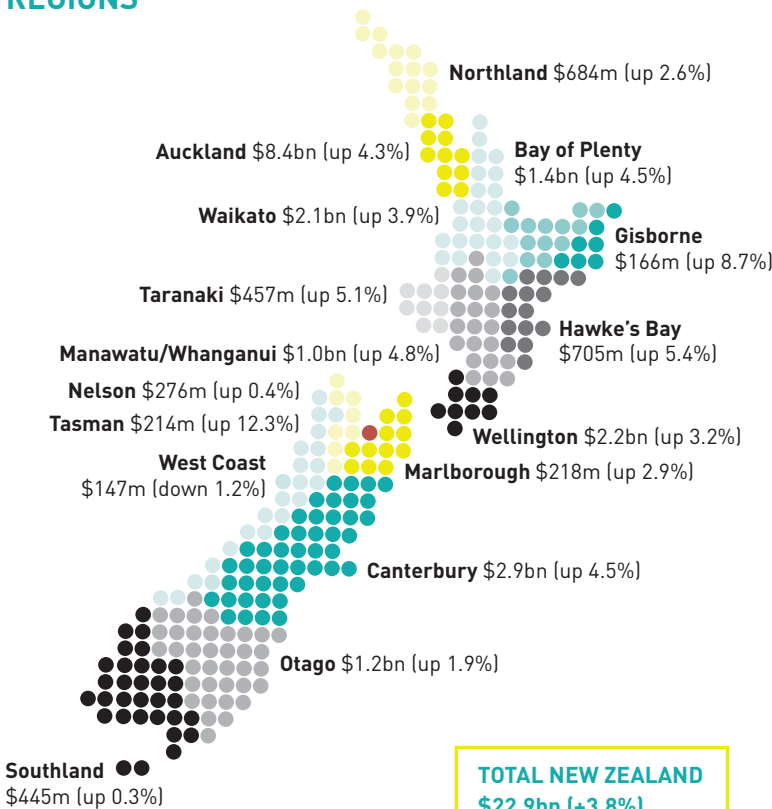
REGIONS

Northland $684m (up 2.6%)

Auckland $8.4bn (up 4.3%)

Bay of Plenty $1.4bn (up 4.5%)

Waikato $2.1bn (up 3.9%)

Gisborne $166m (up 8.7%)

Taranaki $457m (up 5.1%)

Hawke's Bay $705m (up 5.4%)

Manawatu/Whanganui $1.0bn (up 4.8%)

Nelson $276m (up 0.4%)

Tasman $214m (up 12.3%)

Wellington $2.2bn (up 3.2%)

West Coast $147m (down 1.2%)

Marlborough $218m (up 2.9%)

Canterbury $2.9bn (up 4.5%)

Otago $1.2bn (up 1.9%)

Southland $445m (up 0.3%)

TOTAL NEW ZEALAND $22.9bn (+3.8%)